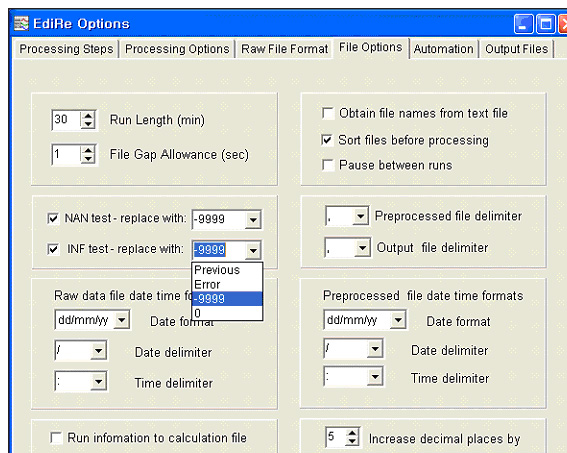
EdiRe Options

Processing Steps | Processing Options | Raw File Format | File Options | Automation | Output Files

30 Run Length (min)

1 File Gap Allowance (sec)

Obtain file names from text file

Sort files before processing

Pause between runs

NAN test - replace with: -9999

INF test - replace with: -9999

Previous
Error
-9999
0

, Preprocessed file delimiter

, Output file delimiter

Raw data file date time fo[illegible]

dd/mm/yy Date format

/ Date delimiter

: Time delimiter

Preprocessed file date time formats

dd/mm/yy Date format

/ Date delimiter

: Time delimiter

Run infomation to calculation file

5 Increase decimal places by